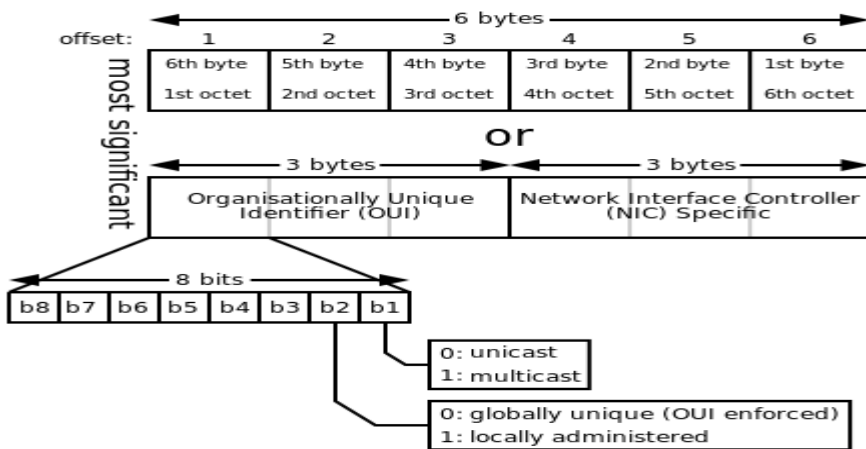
6 bytes

offset:

| 1 | 2 | 3 | 4 | 5 | 6 |
|---|---|---|---|---|---|
| 6th byte | 5th byte | 4th byte | 3rd byte | 2nd byte | 1st byte |
| 1st octet | 2nd octet | 3rd octet | 4th octet | 5th octet | 6th octet |

most significant

or

3 bytes

3 bytes

Organisationally Unique Identifier (OUI)

Network Interface Controller (NIC) Specific

8 bits

| b8 | b7 | b6 | b5 | b4 | b3 | b2 | b1 |
|---|---|---|---|---|---|---|---|

0: unicast
1: multicast

0: globally unique (OUI enforced)
1: locally administered